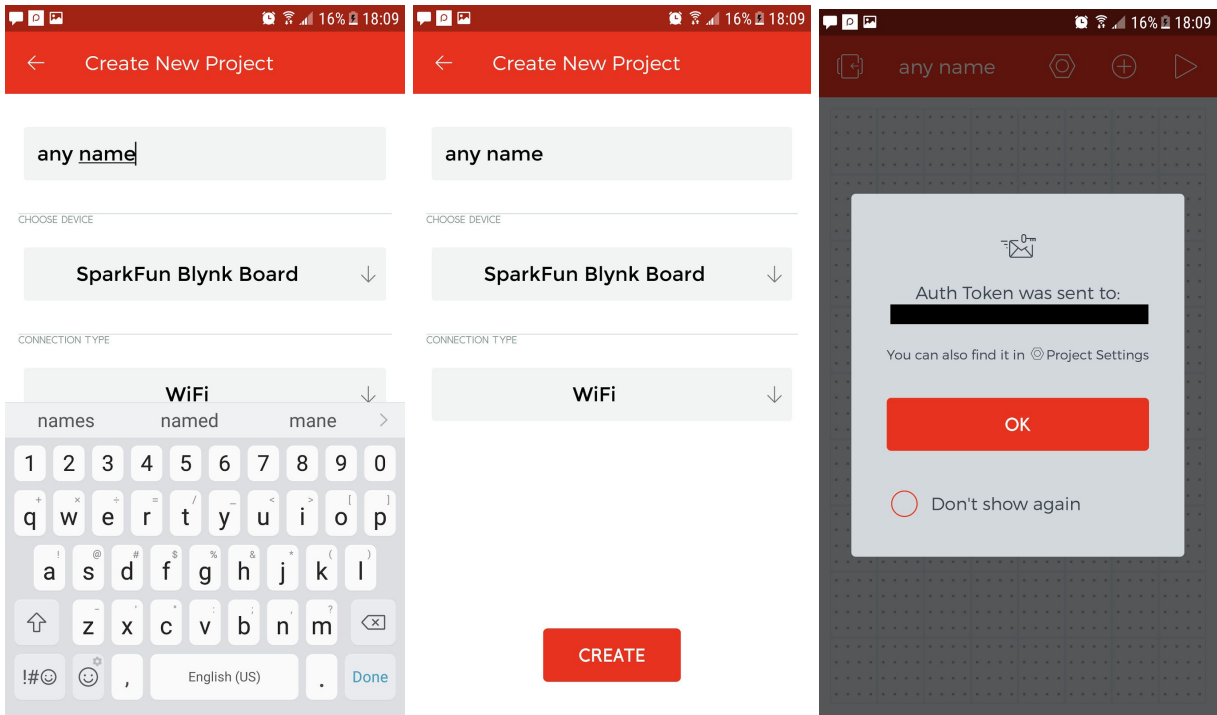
16% 18:09

Create New Project

any name

CHOOSE DEVICE

SparkFun Blynk Board

CONNECTION TYPE

WiFi

names named mane

1 2 3 4 5 6 7 8 9 0

+ × ÷ = / _ < > [ ]
q w e r t y u i o p

! @ # $ % & * ( )
a s d f g h j k l

- ' " : ; ?
z x c v b n m

!#☺ , English (US) . Done

16% 18:09

Create New Project

any name

CHOOSE DEVICE

SparkFun Blynk Board

CONNECTION TYPE

WiFi

CREATE

16% 18:09

any name

Auth Token was sent to:
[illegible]

You can also find it in Project Settings

OK

Don't show again